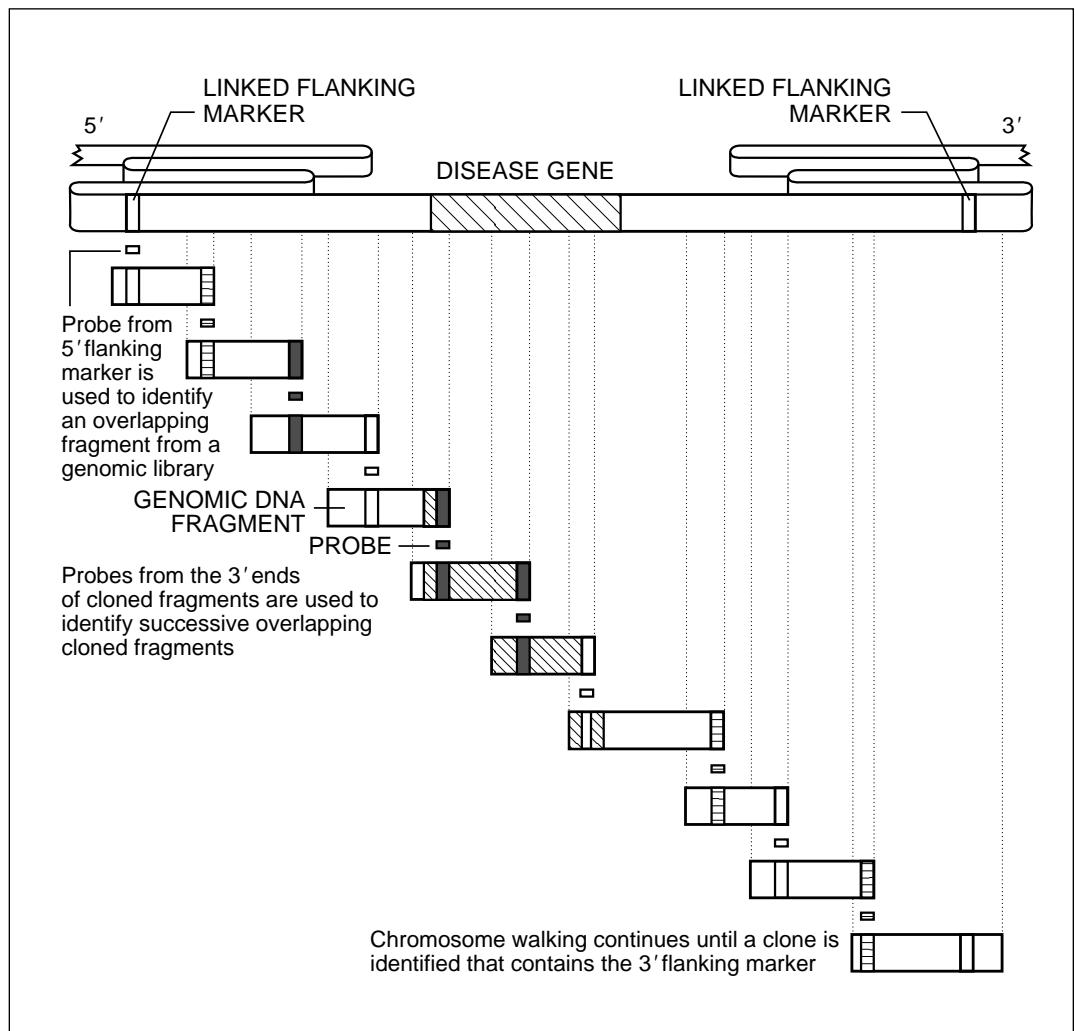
LINKED FLANKING MARKER

LINKED FLANKING MARKER

5′

3′

DISEASE GENE

Probe from 5′ flanking marker is used to identify an overlapping fragment from a genomic library

GENOMIC DNA FRAGMENT

PROBE

Probes from the 3′ ends of cloned fragments are used to identify successive overlapping cloned fragments

Chromosome walking continues until a clone is identified that contains the 3′ flanking marker